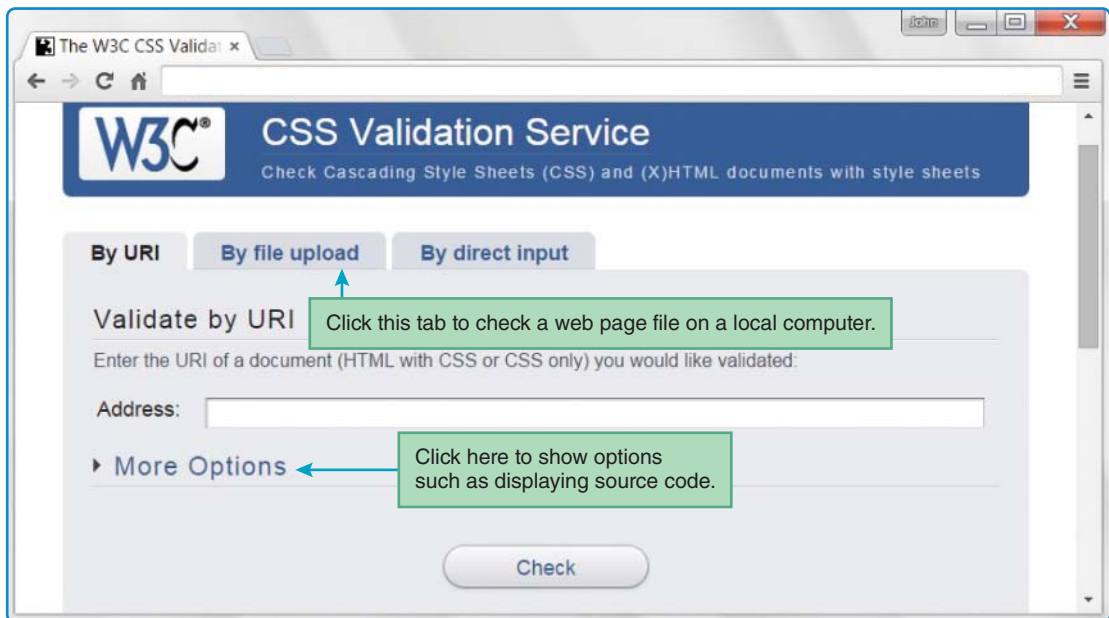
The W3C CSS Validat ×

John

W3C®

CSS Validation Service

Check Cascading Style Sheets (CSS) and (X)HTML documents with style sheets

By URI

By file upload

By direct input

Validate by URI

Click this tab to check a web page file on a local computer.

Enter the URI of a document (HTML with CSS or CSS only) you would like validated:

Address:

More Options

Click here to show options such as displaying source code.

Check